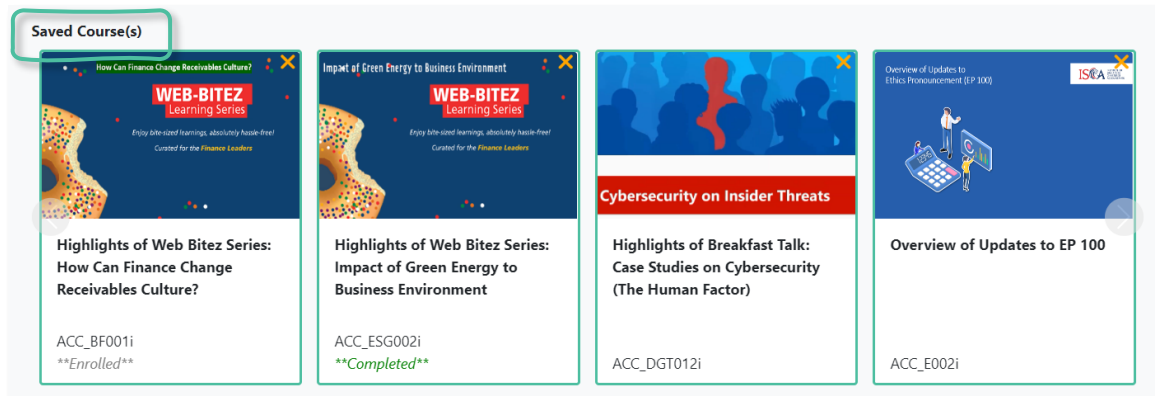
Saved Course(s)

How Can Finance Change Receivables Culture?

WEB-BITEZ
Learning Series

Enjoy bite-sized learnings, absolutely hassle-free!
Curated for the Finance Leaders

Highlights of Web Bitez Series: How Can Finance Change Receivables Culture?

ACC_BF001i
**Enrolled**

Impact of Green Energy to Business Environment

WEB-BITEZ
Learning Series

Enjoy bite-sized learnings, absolutely hassle-free!
Curated for the Finance Leaders

Highlights of Web Bitez Series: Impact of Green Energy to Business Environment

ACC_ESG002i
**Completed**

Cybersecurity on Insider Threats

Highlights of Breakfast Talk: Case Studies on Cybersecurity (The Human Factor)

ACC_DGT012i

Overview of Updates to Ethics Pronouncement (EP 100)

ISCA

Overview of Updates to EP 100

ACC_E002i